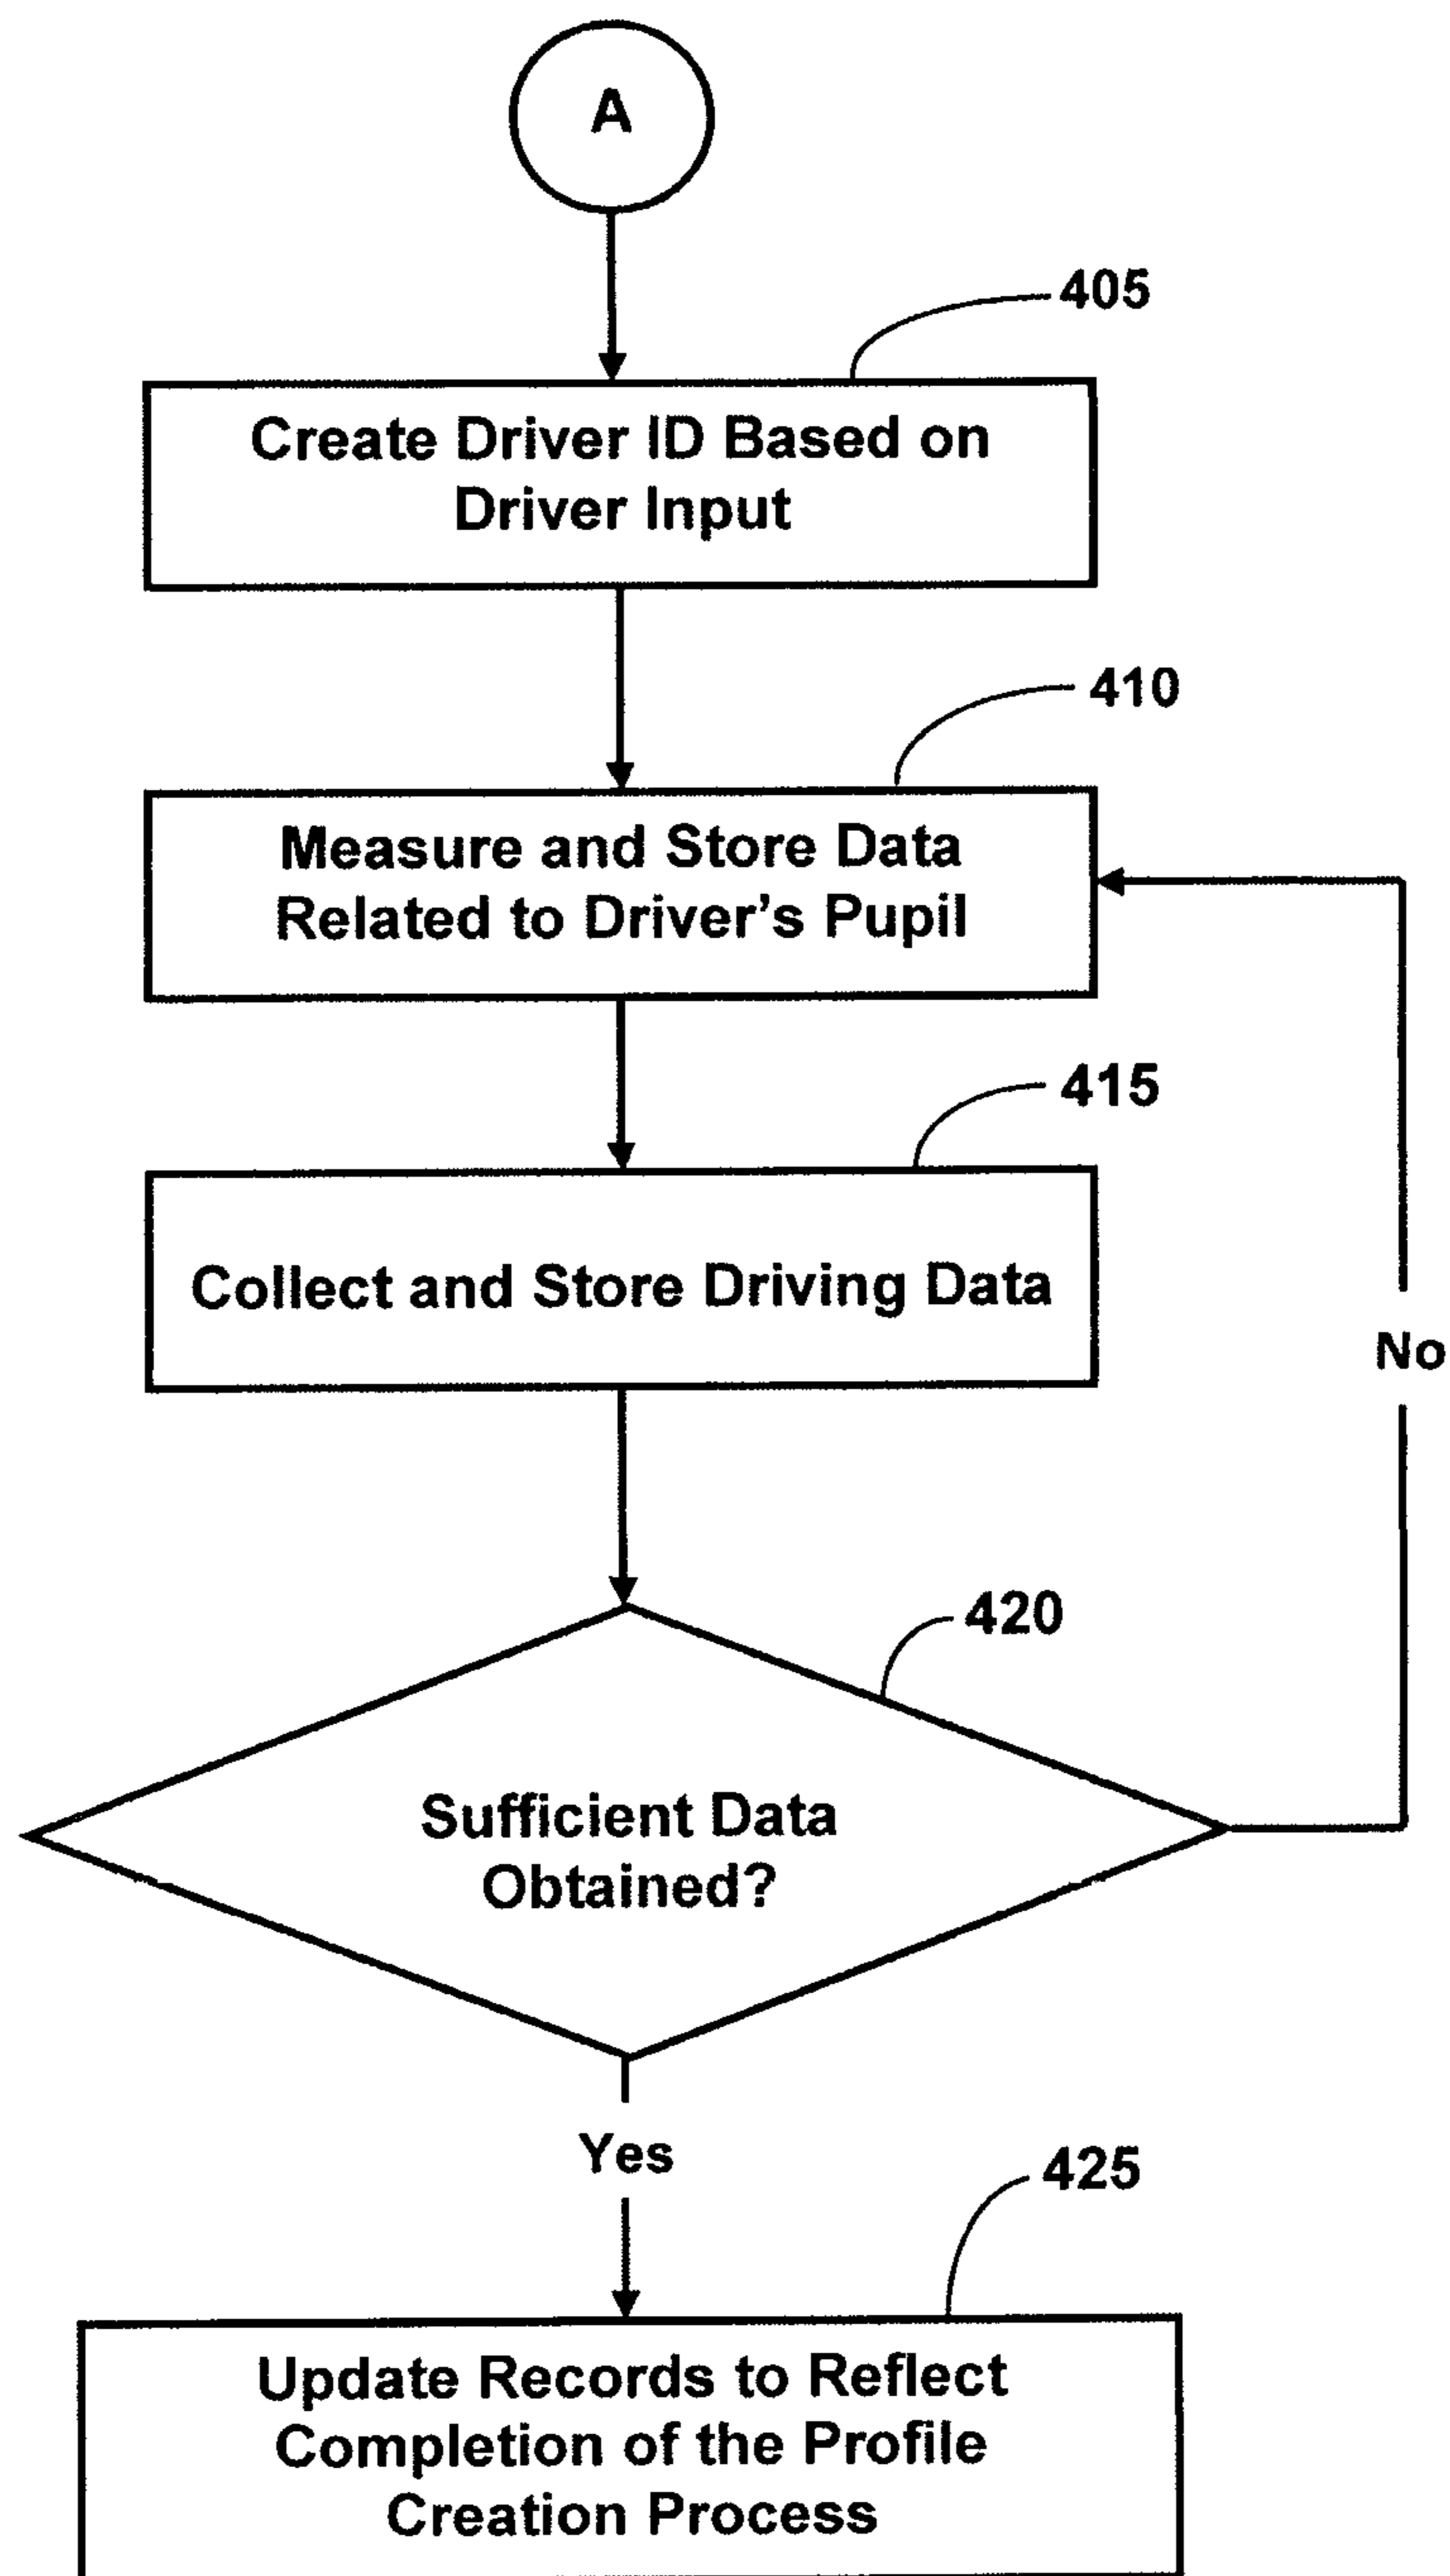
A

405

Create Driver ID Based on Driver Input

410

Measure and Store Data Related to Driver's Pupil

415

Collect and Store Driving Data

No

420

Sufficient Data Obtained?

Yes

425

Update Records to Reflect Completion of the Profile Creation Process